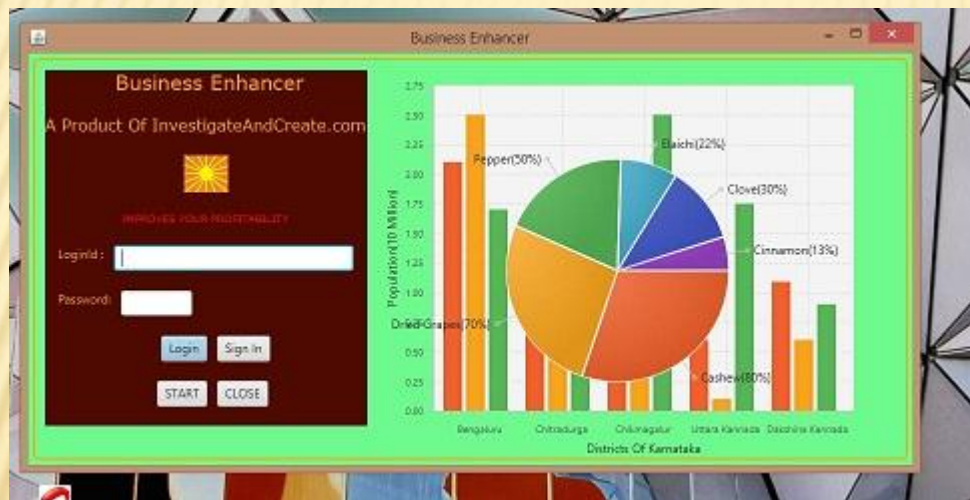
Business Enhancer

Business Enhancer

A Product Of InvestigateAndCreate.com

IMPROVES YOUR PROFITABILITY

LoginId :

Password:

Login

Sign In

START

CLOSE

2.75
2.50
2.25
2.00
1.75
1.50
1.25
1.00
0.75
0.50
0.25
0.00

Population(10 Million)

Pepper(50%)

Elaichi(22%)

Clove(30%)

Cinnamon(13%)

Dried Grapes(70%)

Cashew(80%)

Bengaluru

Chitradurga

Chikmagalur

Uttara Kannada

Dakshina Kannada

Districts Of Karnataka